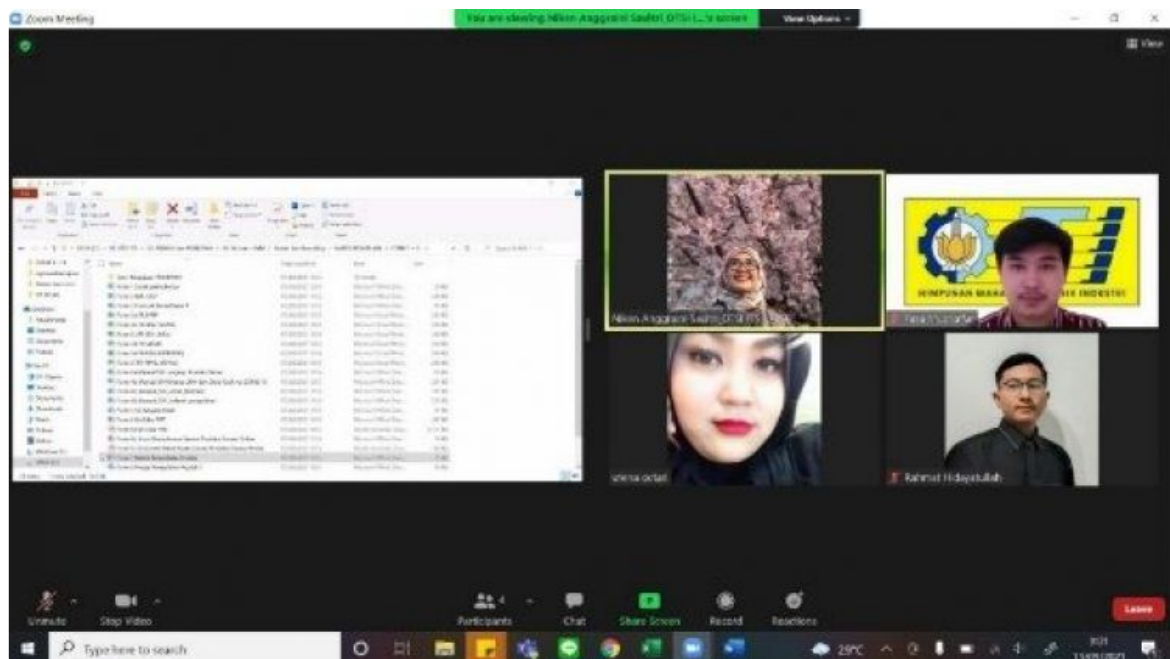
Zoom Meeting

You are viewing Nilam Anggraini Saufri DTSI (...)'s screen

View Options

View

Nilam Anggraini Saufri DTSI ITS

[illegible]

HIMPUNAN MAHA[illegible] INDUSTRI

sriena oclari

Rahmat Hidayatullah

Unmute

Stop Video

Participants 4

Chat

Share Screen

Record

Reactions

Leave

Type here to search

29°C